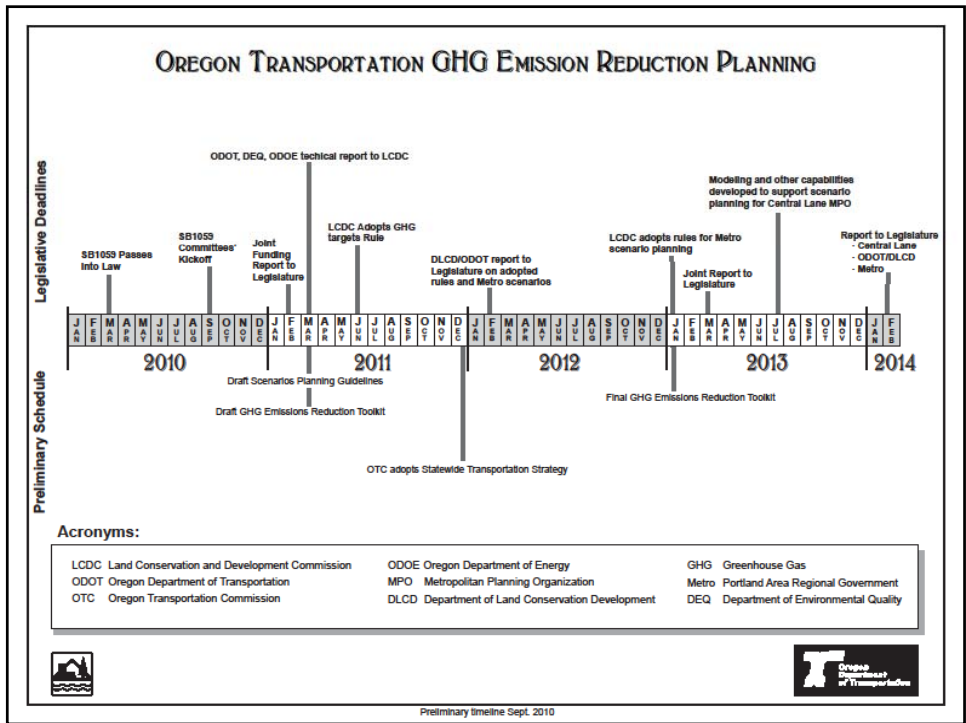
Oregon Transportation GHG Emission Reduction Planning

Legislative Deadlines

SB1059 Passes into Law

SB1059 Committees' Kickoff

Joint Funding Report to Legislature

ODOT, DEQ, ODOE techical report to LCDC

LCDC Adopts GHG targets Rule

DLCD/ODOT report to Legislature on adopted rules and Metro scenarios

LCDC adopts rules for Metro scenario planning

Joint Report to Legislature

Modeling and other capabilities developed to support scenario planning for Central Lane MPO

Report to Legislature
- Central Lane
- ODOT/DLCD
- Metro

JAN FEB MAR APR MAY JUN JUL AUG SEP OCT NOV DEC JAN FEB MAR APR MAY JUN JUL AUG SEP OCT NOV DEC JAN FEB MAR APR MAY JUN JUL AUG SEP OCT NOV DEC JAN FEB MAR APR MAY JUN JUL AUG SEP OCT NOV DEC JAN FEB

2010 2011 2012 2013 2014

Preliminary Schedule

Draft Scenarios Planning Guidelines

Draft GHG Emissions Reduction Toolkit

OTC adopts Statewide Transportation Strategy

Final GHG Emissions Reduction Toolkit

Acronyms:

LCDC Land Conservation and Development Commission
ODOT Oregon Department of Transportation
OTC Oregon Transportation Commission
ODOE Oregon Department of Energy
MPO Metropolitan Planning Organization
DLCD Department of Land Conservation Development
GHG Greenhouse Gas
Metro Portland Area Regional Government
DEQ Department of Environmental Quality

Oregon Department of Transportation

Preliminary timeline Sept. 2010